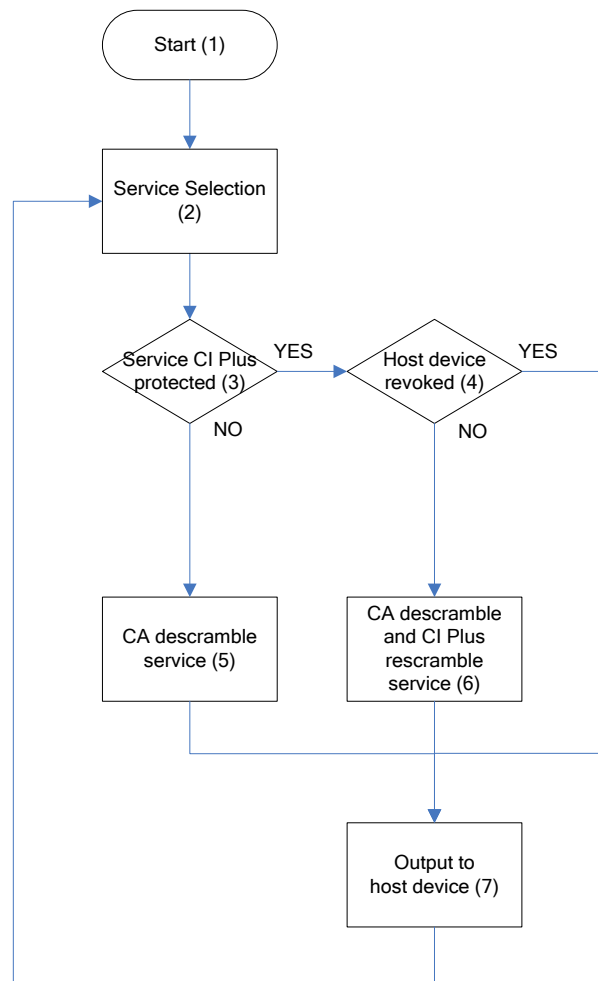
Start (1)

Service Selection (2)

Service CI Plus protected (3)

YES

NO

Host device revoked (4)

YES

NO

CA descramble service (5)

CA descramble and CI Plus rescramble service (6)

Output to host device (7)